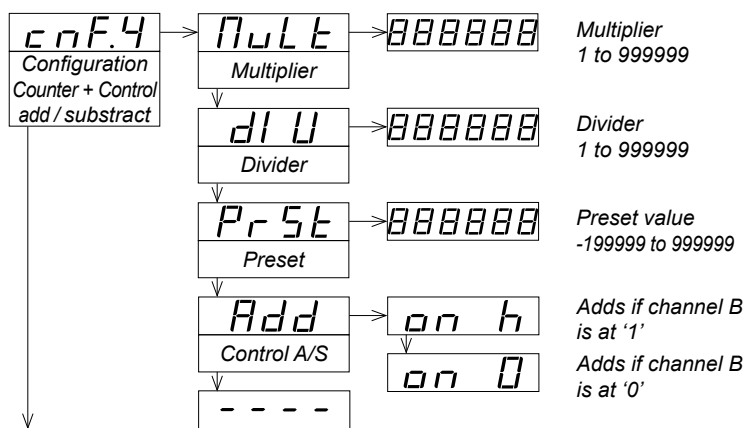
cnF.4
Configuration Counter + Control add / substract

MuLt
Multiplier
888888
Multiplier 1 to 999999

dIU
Divider
888888
Divider 1 to 999999

PrSt
Preset
888888
Preset value -199999 to 999999

Add
Control A/S
on h
Adds if channel B is at '1'
on 0
Adds if channel B is at '0'

- - - -